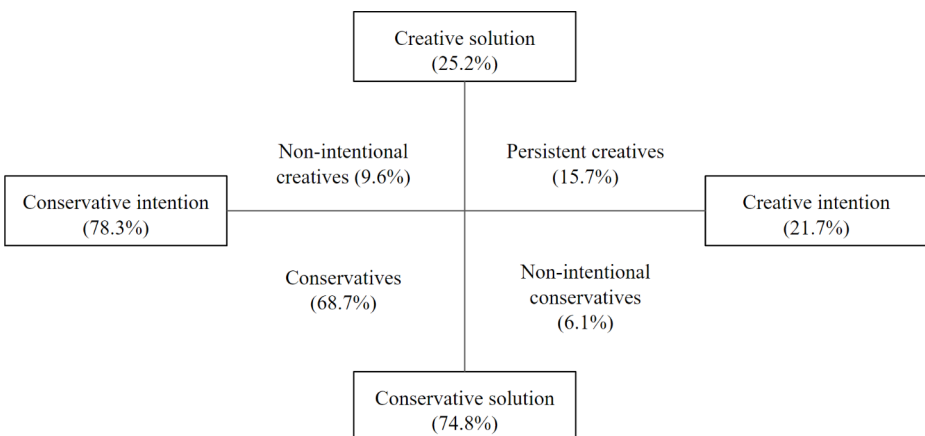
Creative solution
(25.2%)

Non-intentional creatives (9.6%)

Persistent creatives (15.7%)

Conservative intention (78.3%)

Creative intention (21.7%)

Conservatives (68.7%)

Non-intentional conservatives (6.1%)

Conservative solution
(74.8%)